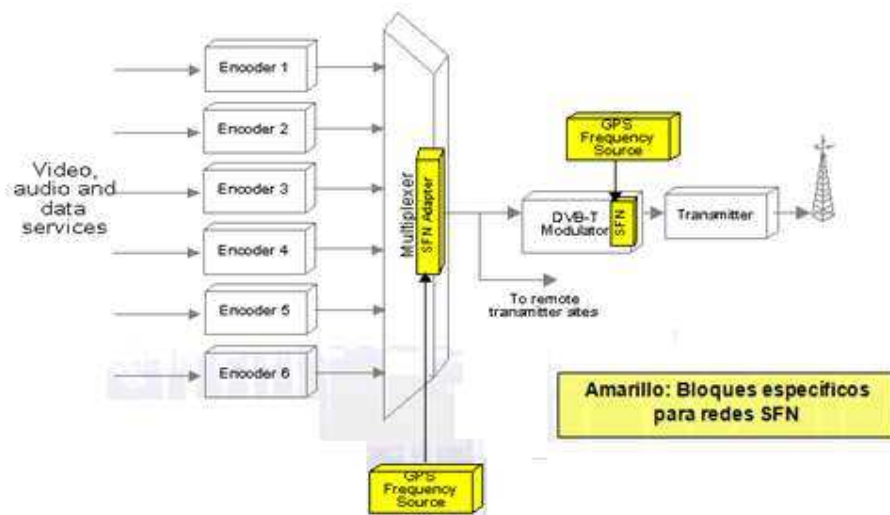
Video, audio and data services

Encoder 1

Encoder 2

Encoder 3

Encoder 4

Encoder 5

Encoder 6

Multiplexer

SFN Adapter

GPS Frequency Source

GPS Frequency Source

DVB-T Modulator

SFN

Transmitter

To remote transmitter sites

Amarillo: Bloques especificos para redes SFN